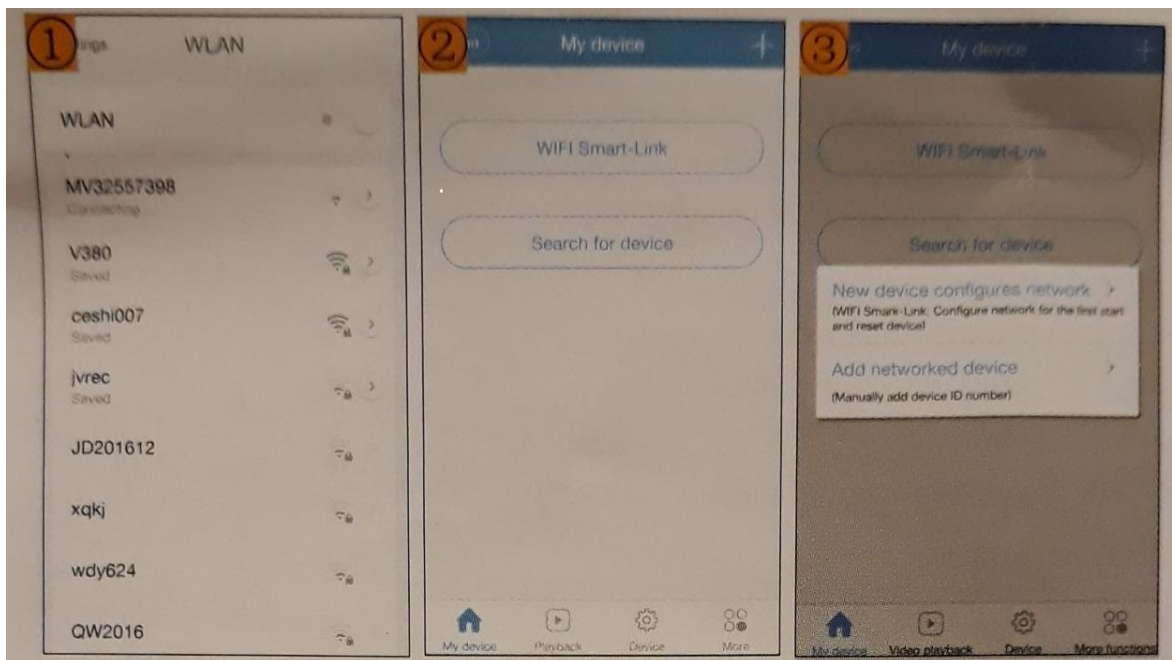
1
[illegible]ings WLAN

WLAN

MV32557398
Connecting

V380
Saved

ceshi007
Saved

jvrec
Saved

JD201612

xqkj

wdy624

QW2016

2
My device +

WIFI Smart-Link

Search for device

My device Playback Device More

3
My device +

WIFI Smart-Link

Search for device

New device configures network ›
(WIFI Smart-Link: Configure network for the first start and reset device)

Add networked device ›
(Manually add device ID number)

My device Video playback Device More functions